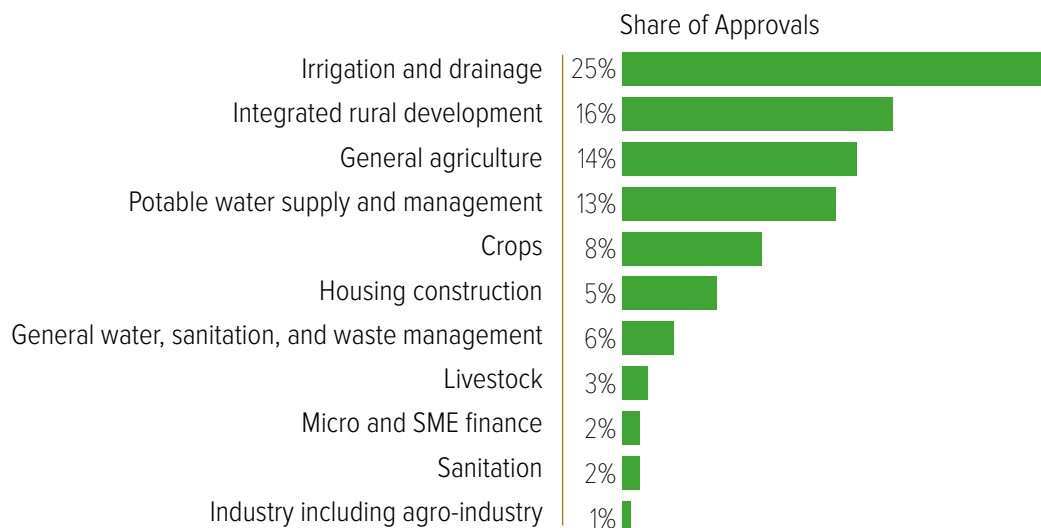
Share of Approvals

| | |
|---|---|
| Irrigation and drainage | 25% |
| Integrated rural development | 16% |
| General agriculture | 14% |
| Potable water supply and management | 13% |
| Crops | 8% |
| Housing construction | 5% |
| General water, sanitation, and waste management | 6% |
| Livestock | 3% |
| Micro and SME finance | 2% |
| Sanitation | 2% |
| Industry including agro-industry | 1% |